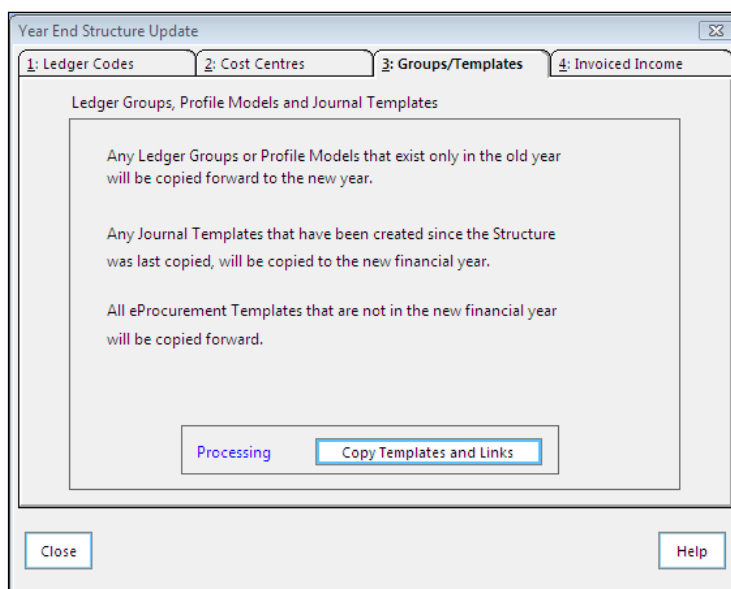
Year End Structure Update

1: Ledger Codes | 2: Cost Centres | 3: Groups/Templates | 4: Invoiced Income

Ledger Groups, Profile Models and Journal Templates

Any Ledger Groups or Profile Models that exist only in the old year will be copied forward to the new year.

Any Journal Templates that have been created since the Structure was last copied, will be copied to the new financial year.

All eProcurement Templates that are not in the new financial year will be copied forward.

Processing

Copy Templates and Links

Close

Help